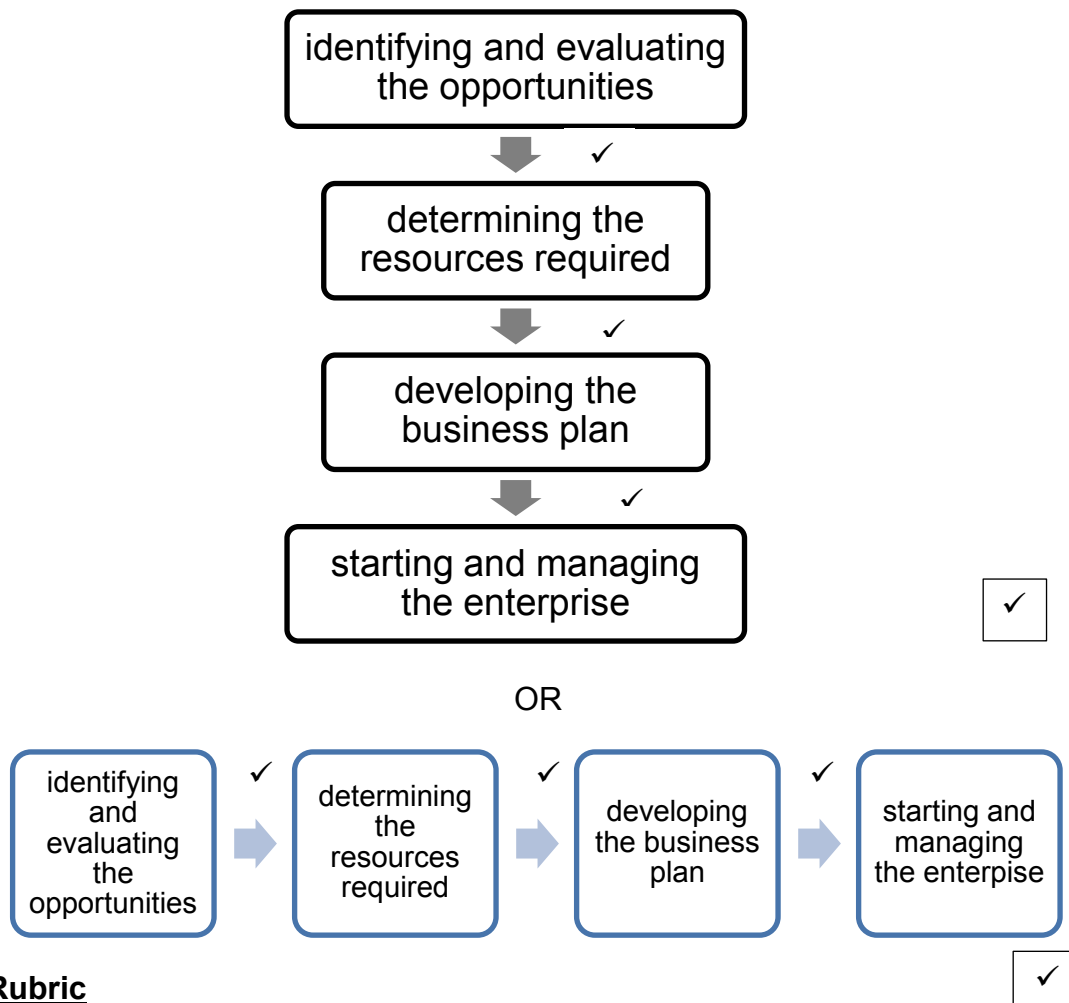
identifying and evaluating the opportunities

✓

determining the resources required

✓

developing the business plan

✓

starting and managing the enterprise

✓

OR

identifying and evaluating the opportunities

✓

determining the resources required

✓

developing the business plan

✓

starting and managing the enterpise

✓

Rubric